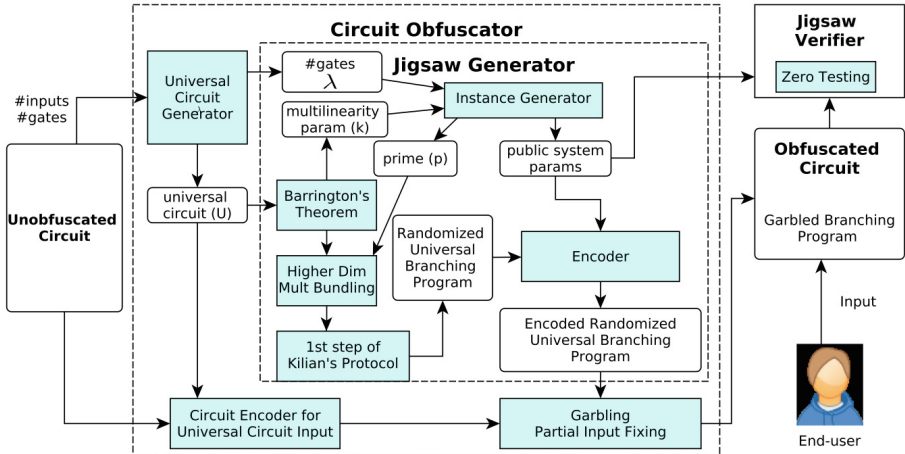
Circuit Obfuscator

Jigsaw Generator

Jigsaw Verifier

Zero Testing

#inputs
#gates

Universal Circuit Generator

#gates
$\lambda$

Instance Generator

multilinearity param (k)

prime (p)

public system params

Obfuscated Circuit

Garbled Branching Program

Unobfuscated Circuit

universal circuit (U)

Barrington's Theorem

Randomized Universal Branching Program

Encoder

Higher Dim Mult Bundling

Input

Encoded Randomized Universal Branching Program

1st step of Kilian's Protocol

Circuit Encoder for Universal Circuit Input

Garbling Partial Input Fixing

End-user